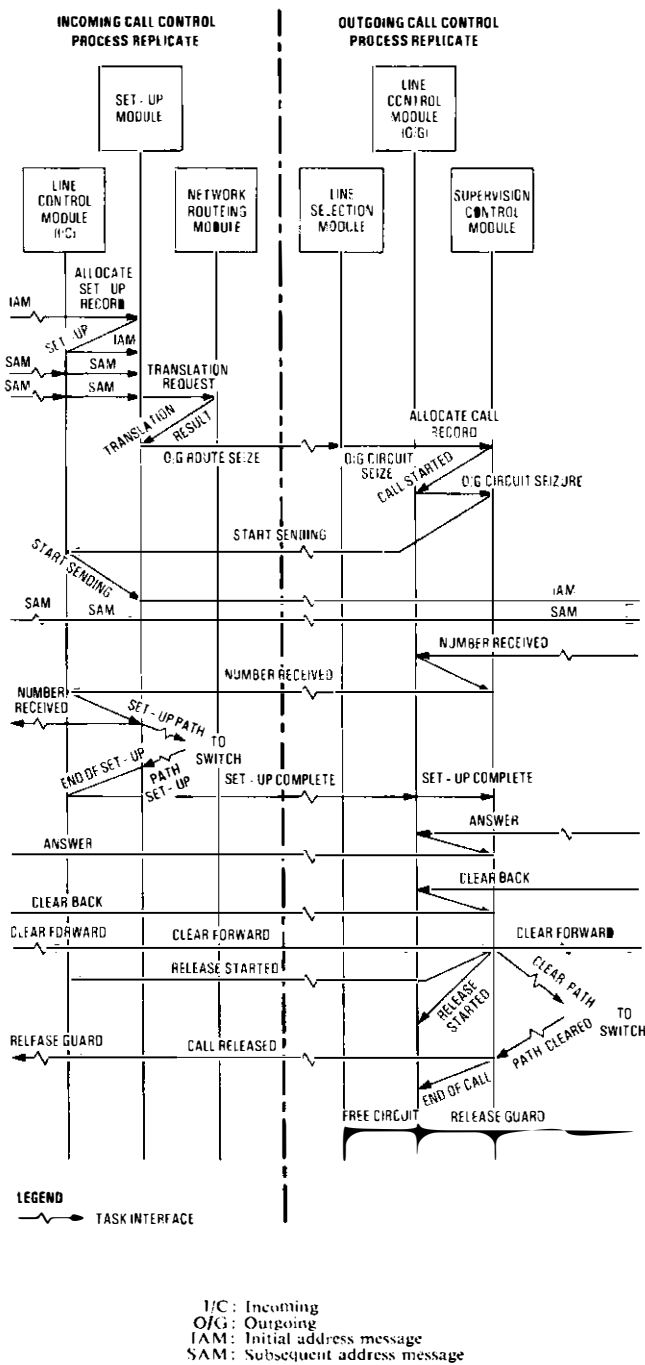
INCOMING CALL CONTROL PROCESS REPLICATE

OUTGOING CALL CONTROL PROCESS REPLICATE

SET - UP MODULE

LINE CONTROL MODULE (O/G)

LINE CONTROL MODULE (I/C)

NETWORK ROUTEING MODULE

LINE SELECTION MODULE

SUPERVISION CONTROL MODULE

ALLOCATE SET UP RECORD

IAM

SET - UP

IAM

SAM

SAM

SAM

SAM

TRANSLATION REQUEST

TRANSLATION

RESULT

ALLOCATE CALL RECORD

O/G ROUTE SEIZE

O/G CIRCUIT SEIZE

CALL STARTED

O/G CIRCUIT SEIZURE

START SENDING

START SENDING

IAM

SAM

SAM

SAM

NUMBER RECEIVED

NUMBER RECEIVED

NUMBER RECEIVED

SET - UP PATH

TO SWITCH

END OF SET - UP

PATH SET - UP

SET - UP COMPLETE

SET - UP COMPLETE

ANSWER

ANSWER

CLEAR BACK

CLEAR BACK

CLEAR FORWARD

CLEAR FORWARD

CLEAR FORWARD

RELEASE STARTED

RELEASE STARTED

CLEAR PATH

TO SWITCH

RELEASE GUARD

CALL RELEASED

PATH CLEARED

END OF CALL

FREE CIRCUIT

RELEASE GUARD

LEGEND

TASK INTERFACE

I/C: Incoming
O/G: Outgoing
IAM: Initial address message
SAM: Subsequent address message